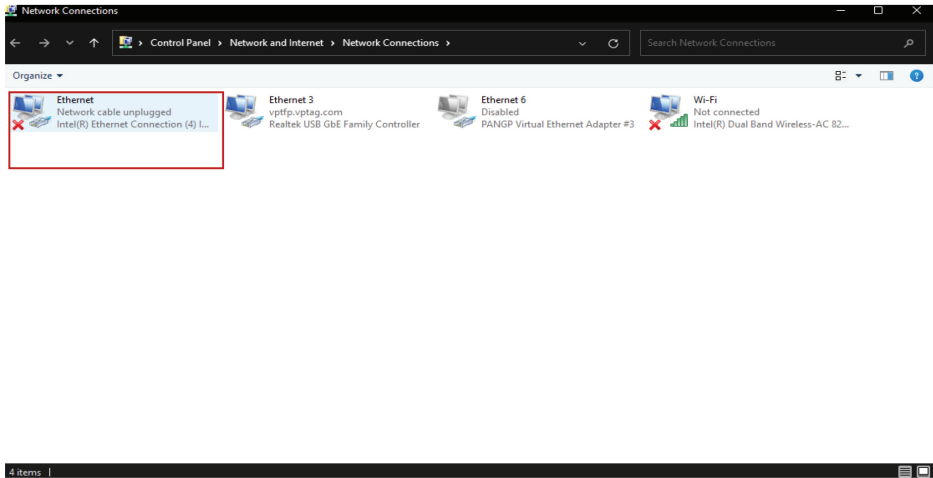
Network Connections

› Control Panel › Network and Internet › Network Connections ›

Search Network Connections

Organize ▾

Ethernet
Network cable unplugged
Intel(R) Ethernet Connection (4) I...

Ethernet 3
vptfp.vptag.com
Realtek USB GbE Family Controller

Ethernet 6
Disabled
PANGP Virtual Ethernet Adapter #3

Wi-Fi
Not connected
Intel(R) Dual Band Wireless-AC 82...

4 items |